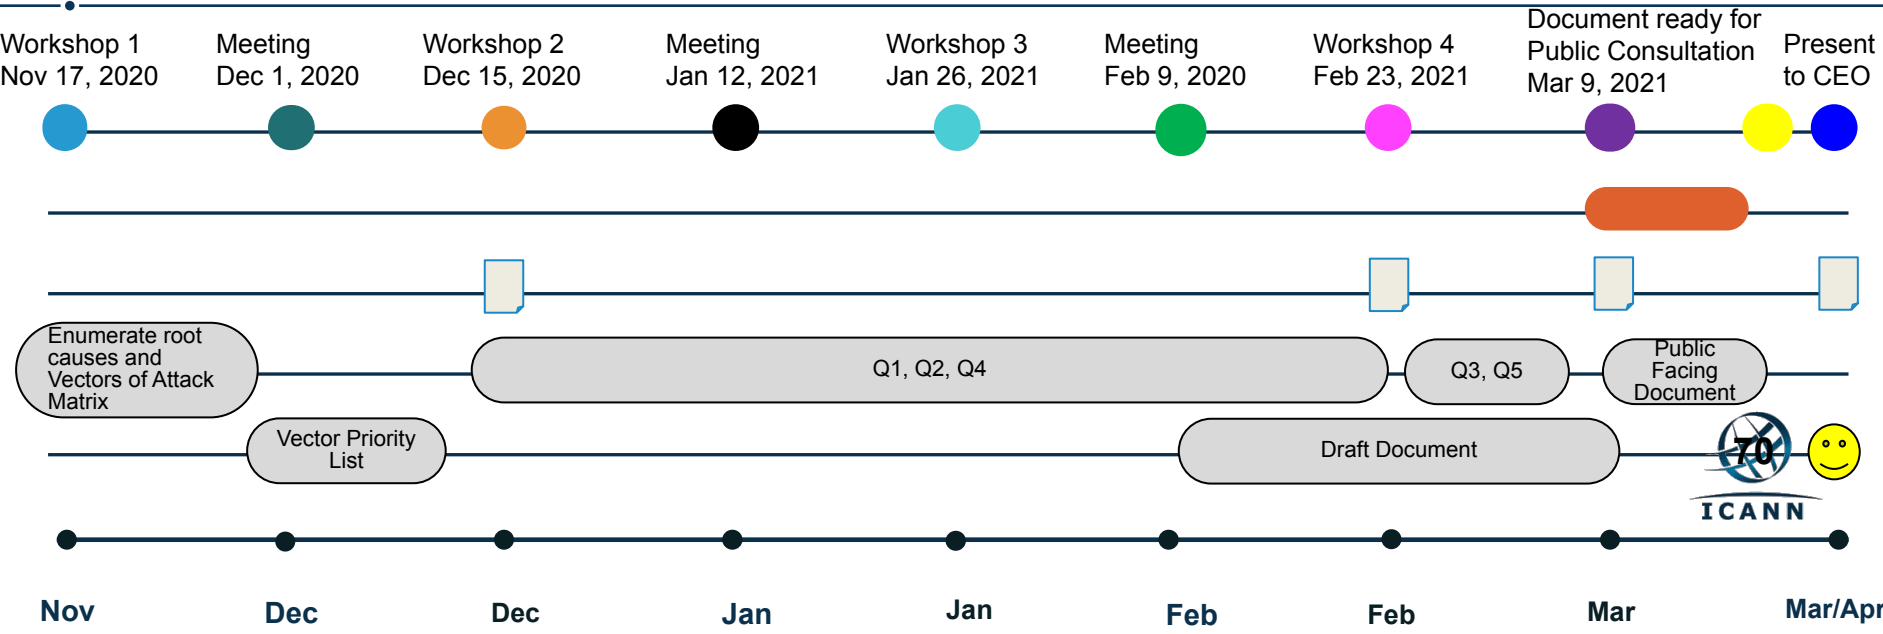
Workshop 1
Nov 17, 2020

Meeting
Dec 1, 2020

Workshop 2
Dec 15, 2020

Meeting
Jan 12, 2021

Workshop 3
Jan 26, 2021

Meeting
Feb 9, 2020

Workshop 4
Feb 23, 2021

Document ready for Public Consultation
Mar 9, 2021

Present to CEO

Enumerate root causes and Vectors of Attack Matrix

Q1, Q2, Q4

Q3, Q5

Public Facing Document

Vector Priority List

Draft Document

70

ICANN

Nov

Dec

Dec

Jan

Jan

Feb

Feb

Mar

Mar/Apr